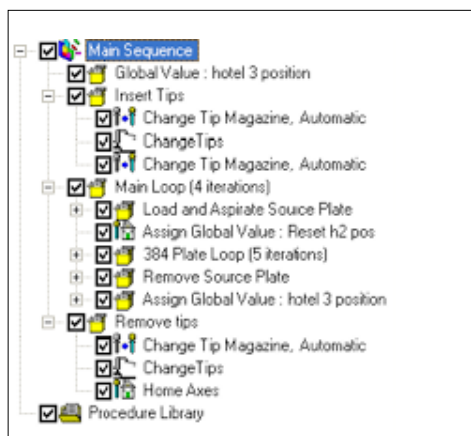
Main Sequence
Global Value : hotel 3 position
Insert Tips
Change Tip Magazine, Automatic
ChangeTips
Change Tip Magazine, Automatic
Main Loop (4 iterations)
Load and Aspirate Source Plate
Assign Global Value : Reset h2 pos
384 Plate Loop (5 iterations)
Remove Source Plate
Assign Global Value : hotel 3 position
Remove tips
Change Tip Magazine, Automatic
ChangeTips
Home Axes
Procedure Library